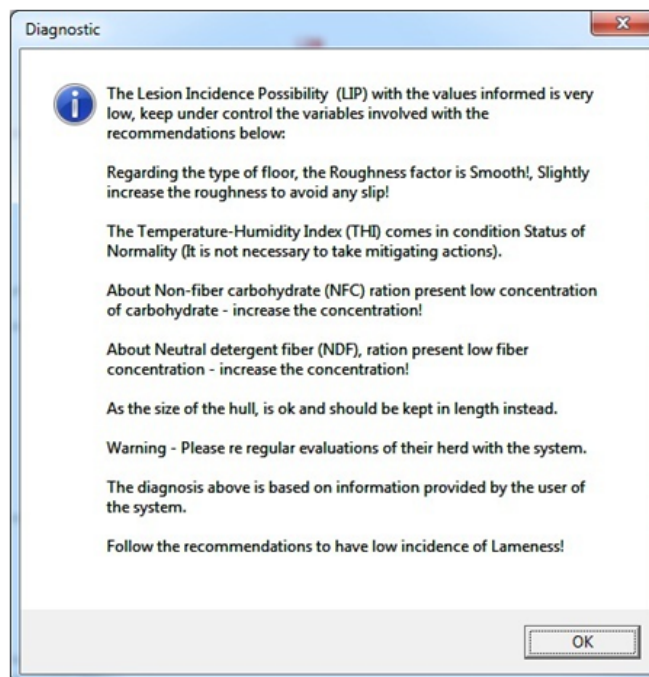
Diagnostic

The Lesion Incidence Possibility (LIP) with the values informed is very low, keep under control the variables involved with the recommendations below:

Regarding the type of floor, the Roughness factor is Smooth!, Slightly increase the roughness to avoid any slip!

The Temperature-Humidity Index (THI) comes in condition Status of Normality (It is not necessary to take mitigating actions).

About Non-fiber carbohydrate (NFC) ration present low concentration of carbohydrate - increase the concentration!

About Neutral detergent fiber (NDF), ration present low fiber concentration - increase the concentration!

As the size of the hull, is ok and should be kept in length instead.

Warning - Please re regular evaluations of their herd with the system.

The diagnosis above is based on information provided by the user of the system.

Follow the recommendations to have low incidence of Lameness!

OK